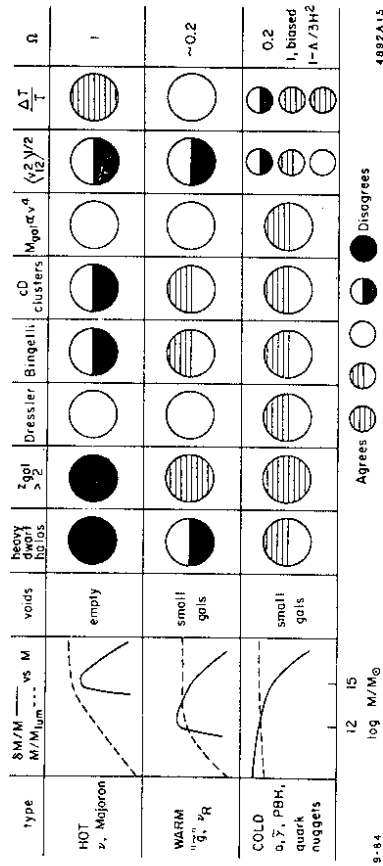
| type | $\delta M/M$ —— vs M / $M/M_{lum}$ - - - | voids | heavy dwarf halos | $z_{gal} > 2$ | Dressler | Bingelli | cD clusters | $M_{gal} \propto v^4$ | $\langle v_{12}^2 \rangle^{1/2}$ | $\frac{\Delta T}{T}$ | Ω |
|---|---|---|---|---|---|---|---|---|---|---|---|
| HOT ν, Majoron | | empty | | | | | | | | | 1 |
| WARM "$\tilde{g}$", $\nu_R$ | | small gals | | | | | | | | | ~0.2 |
| COLD a, $\tilde{\gamma}$, PBH, quark nuggets | 12 15 log $M/M_{\odot}$ | small gals | | | | | | | | | 0.2 1, biased $1-\Lambda/3H^2$ |

Agrees Disagrees

9-84 4892A15